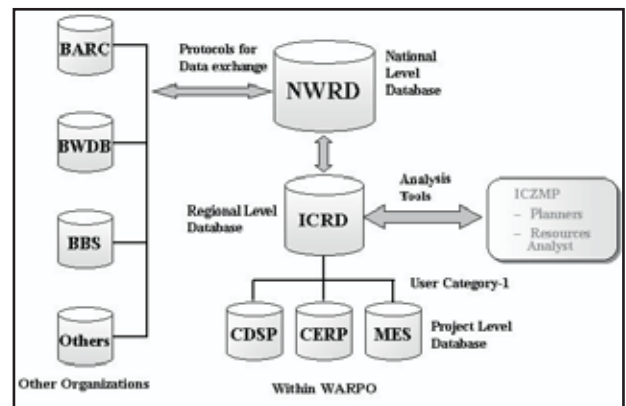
BARC

BWDB

BBS

Others

Other Organizations

Protocols for Data exchange

NWRD

National Level Database

Analysis Tools

Regional Level Database

ICRD

ICZMP
– Planners
– Resources Analyst

User Category-1

CDSP

CERP

MES

Project Level Database

Within WARPO